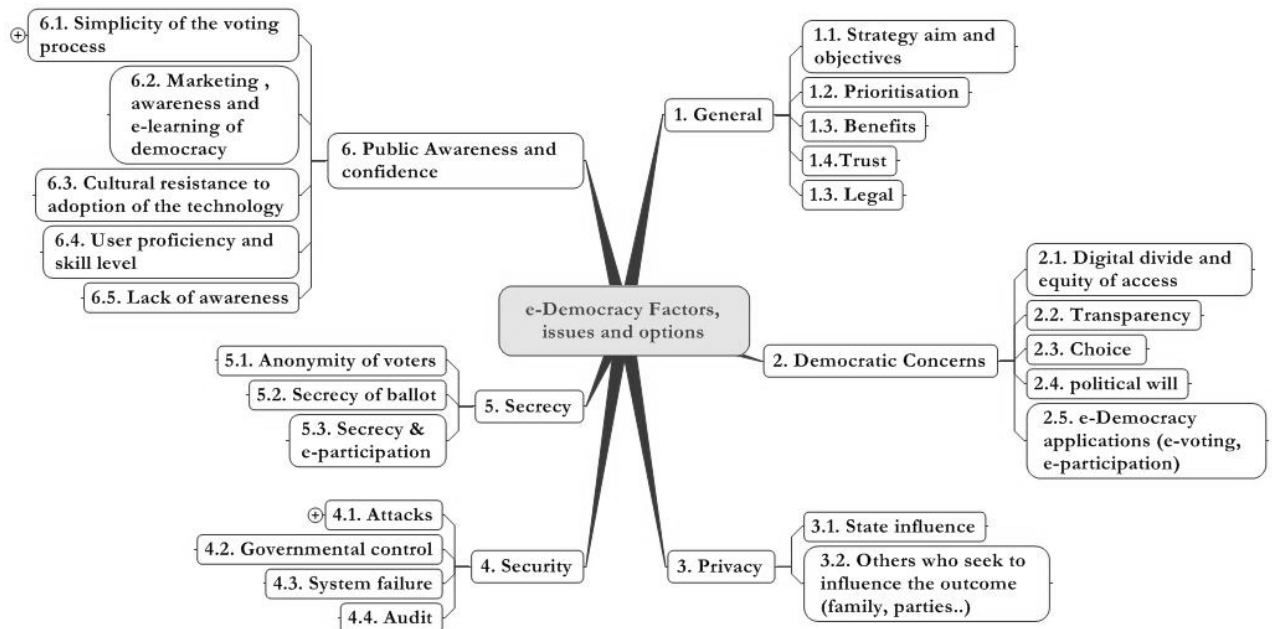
e-Democracy Factors, issues and options

1. General
1.1. Strategy aim and objectives
1.2. Prioritisation
1.3. Benefits
1.4.Trust
1.3. Legal

2. Democratic Concerns
2.1. Digital divide and equity of access
2.2. Transparency
2.3. Choice
2.4. political will
2.5. e-Democracy applications (e-voting, e-participation)

3. Privacy
3.1. State influence
3.2. Others who seek to influence the outcome (family, parties..)

4. Security
4.1. Attacks
4.2. Governmental control
4.3. System failure
4.4. Audit

5. Secrecy
5.1. Anonymity of voters
5.2. Secrecy of ballot
5.3. Secrecy & e-participation

6. Public Awareness and confidence
6.1. Simplicity of the voting process
6.2. Marketing , awareness and e-learning of democracy
6.3. Cultural resistance to adoption of the technology
6.4. User proficiency and skill level
6.5. Lack of awareness